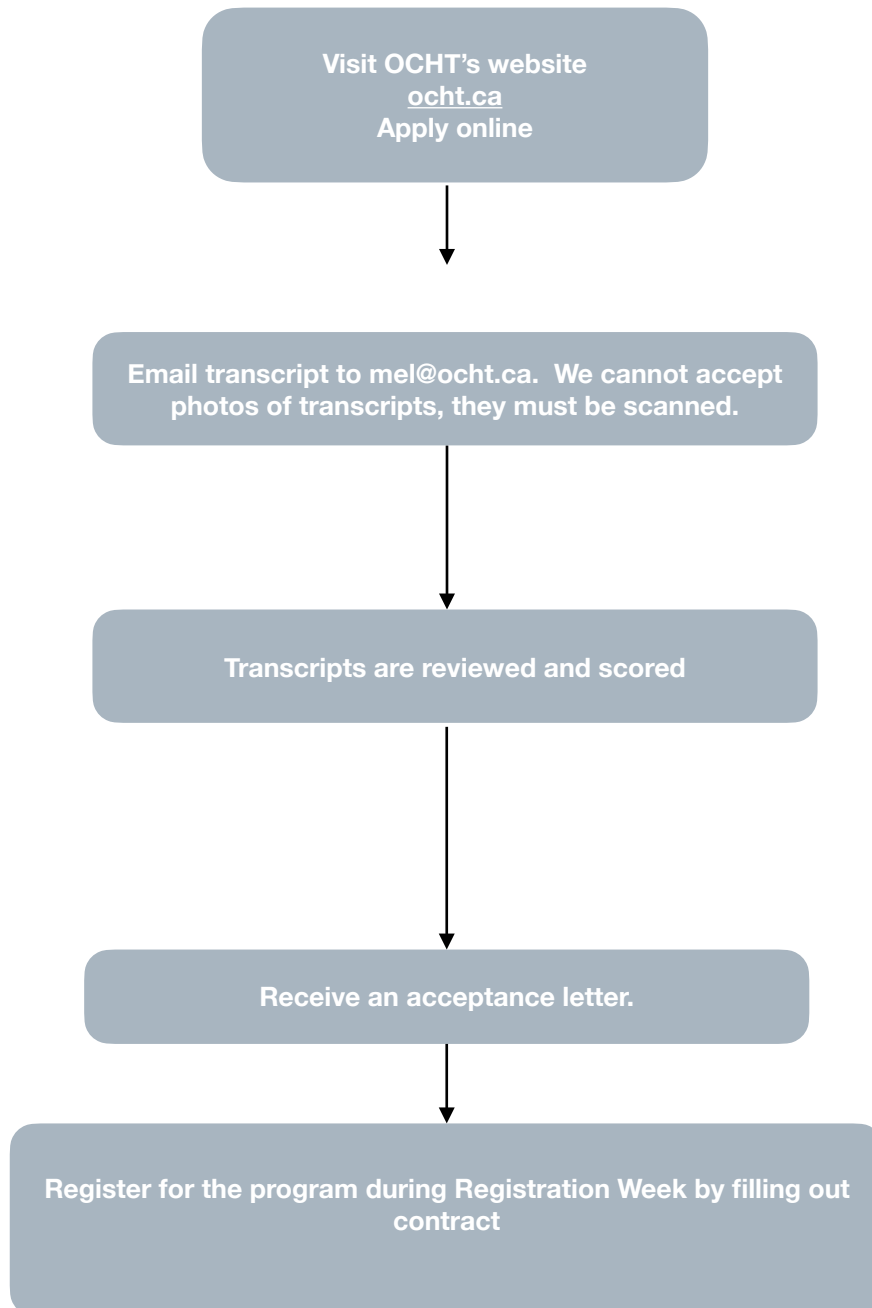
Visit OCHT’s website
ocht.ca
Apply online

Email transcript to mel@ocht.ca. We cannot accept photos of transcripts, they must be scanned.

Transcripts are reviewed and scored

Receive an acceptance letter.

Register for the program during Registration Week by filling out contract